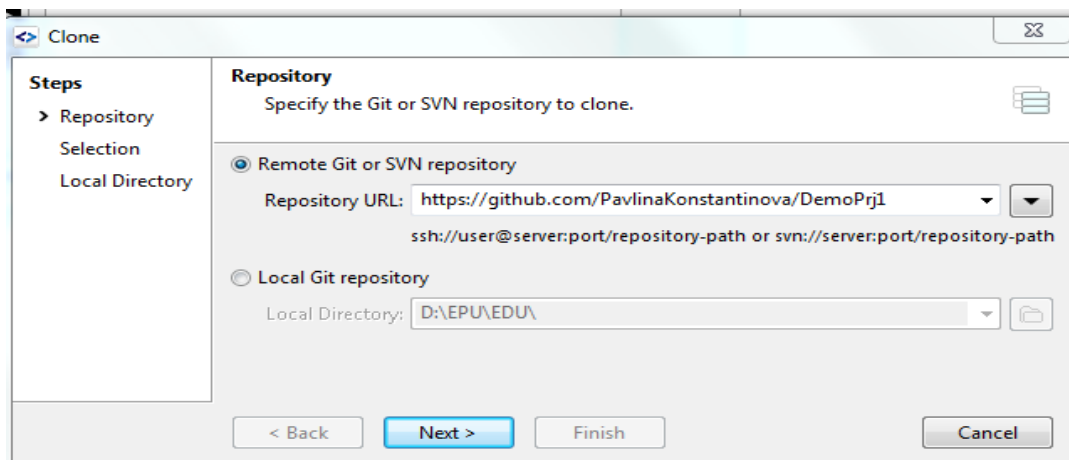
<> Clone

Steps
> Repository
Selection
Local Directory

Repository
Specify the Git or SVN repository to clone.

Remote Git or SVN repository
Repository URL: https://github.com/PavlinaKonstantinova/DemoPrj1
ssh://user@server:port/repository-path or svn://server:port/repository-path

Local Git repository
Local Directory: D:\EPU\EDU\

< Back
Next >
Finish
Cancel